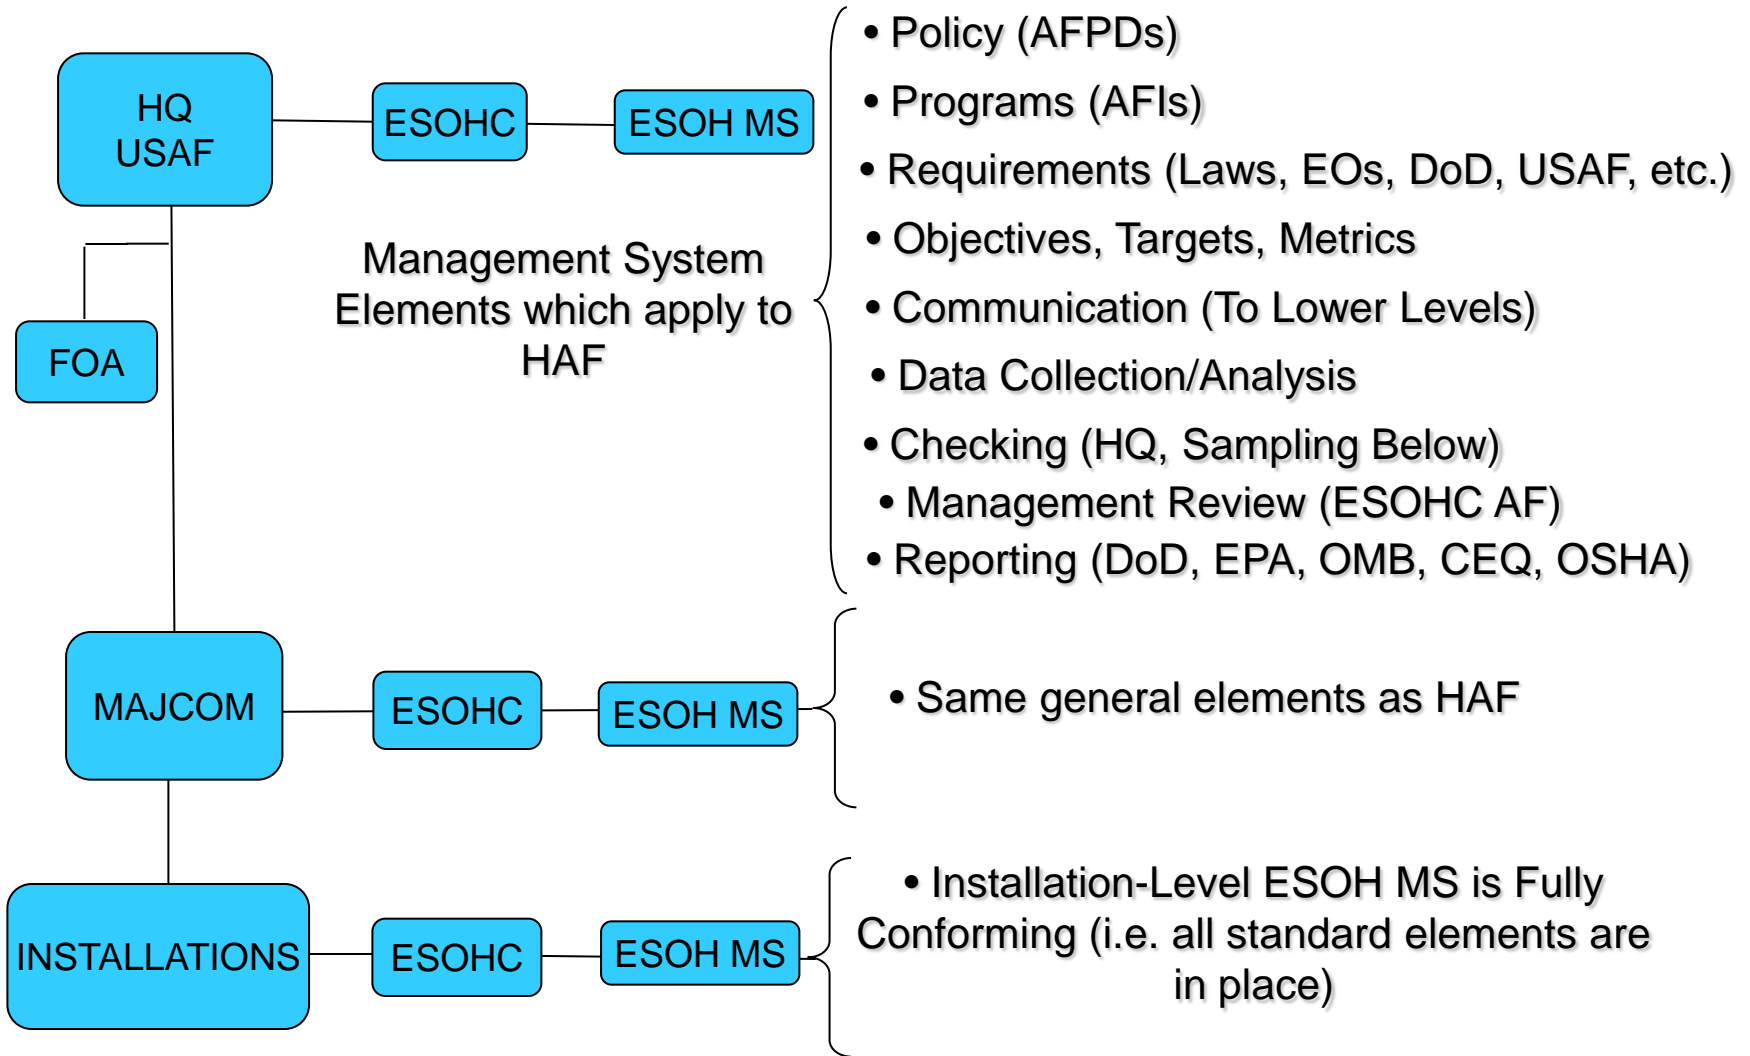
HQ USAF

ESOHC

ESOH MS

FOA

Management System Elements which apply to HAF

• Policy (AFPDs)
• Programs (AFIs)
• Requirements (Laws, EOs, DoD, USAF, etc.)
• Objectives, Targets, Metrics
• Communication (To Lower Levels)
• Data Collection/Analysis
• Checking (HQ, Sampling Below)
• Management Review (ESOHC AF)
• Reporting (DoD, EPA, OMB, CEQ, OSHA)

MAJCOM

ESOHC

ESOH MS

• Same general elements as HAF

INSTALLATIONS

ESOHC

ESOH MS

• Installation-Level ESOH MS is Fully Conforming (i.e. all standard elements are in place)